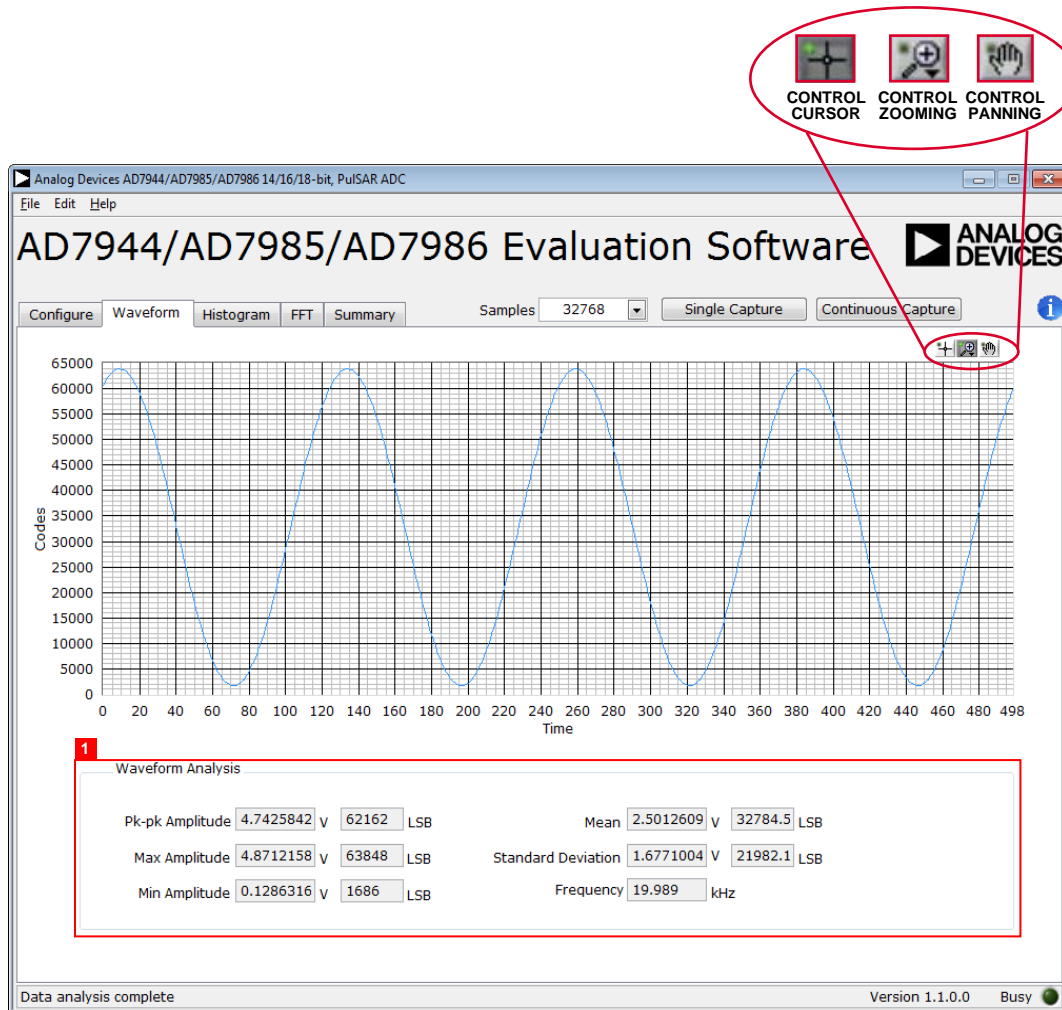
CONTROL CURSOR
CONTROL ZOOMING
CONTROL PANNING

Analog Devices AD7944/AD7985/AD7986 14/16/18-bit, PulSAR ADC

File Edit Help

AD7944/AD7985/AD7986 Evaluation Software

ANALOG DEVICES

Configure Waveform Histogram FFT Summary

Samples 32768 Single Capture Continuous Capture

65000
60000
55000
50000
45000
40000
35000
30000
25000
20000
15000
10000
5000
0

Codes

0 20 40 60 80 100 120 140 160 180 200 220 240 260 280 300 320 340 360 380 400 420 440 460 480 498

Time

1

Waveform Analysis

Pk-pk Amplitude 4.7425842 V 62162 LSB
Max Amplitude 4.8712158 V 63848 LSB
Min Amplitude 0.1286316 V 1686 LSB

Mean 2.5012609 V 32784.5 LSB
Standard Deviation 1.6771004 V 21982.1 LSB
Frequency 19.989 kHz

Data analysis complete
Version 1.1.0.0 Busy